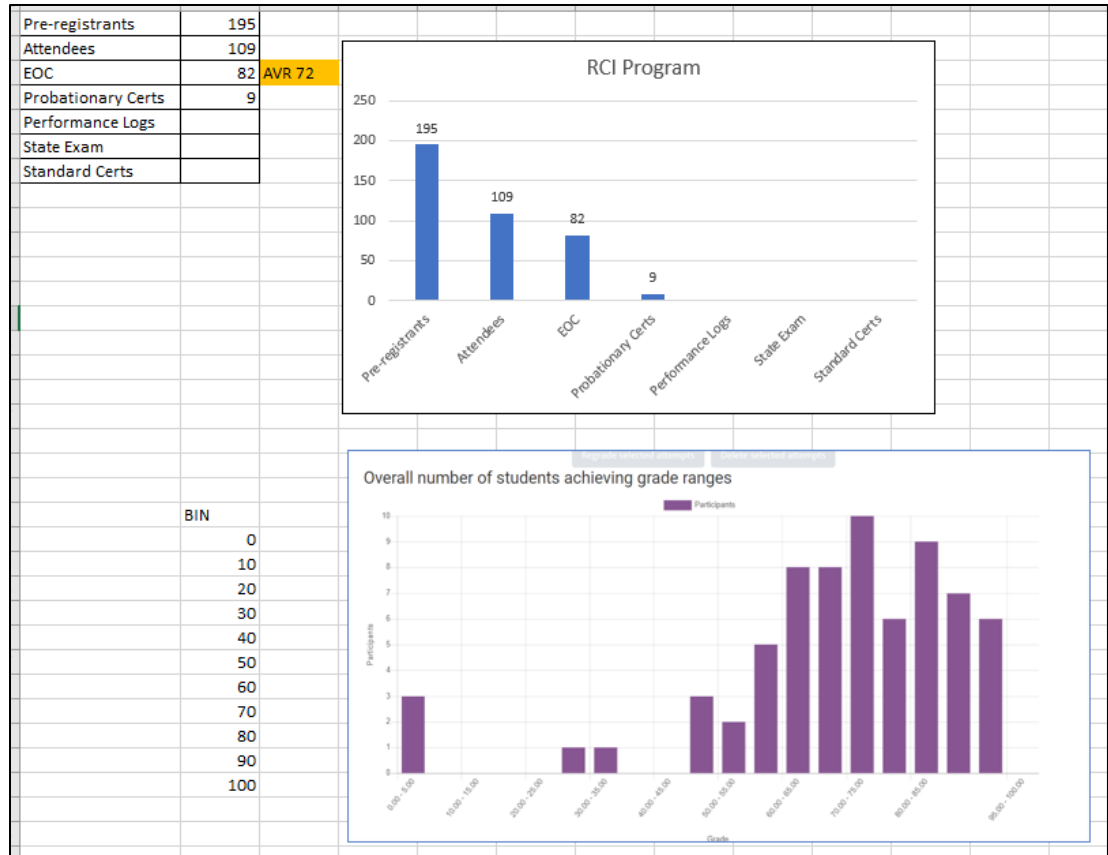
| Pre-registrants | 195 | |
|---|---|---|
| Attendees | 109 | |
| EOC | 82 | AVR 72 |
| Probationary Certs | 9 | |
| Performance Logs | | |
| State Exam | | |
| Standard Certs | | |

RCI Program

250
200
150
100
50
0

195
109
82
9

Pre-registrants
Attendees
EOC
Probationary Certs
Performance Logs
State Exam
Standard Certs

BIN
0
10
20
30
40
50
60
70
80
90
100

Regrade selected attempts
Delete selected attempts

Overall number of students achieving grade ranges

Participants

10
9
8
7
6
5
4
3
2
1
0

Participants

0.00 - 5.00
10.00 - 15.00
20.00 - 25.00
30.00 - 35.00
40.00 - 45.00
50.00 - 55.00
60.00 - 65.00
70.00 - 75.00
80.00 - 85.00
95.00 - 100.00

Grade